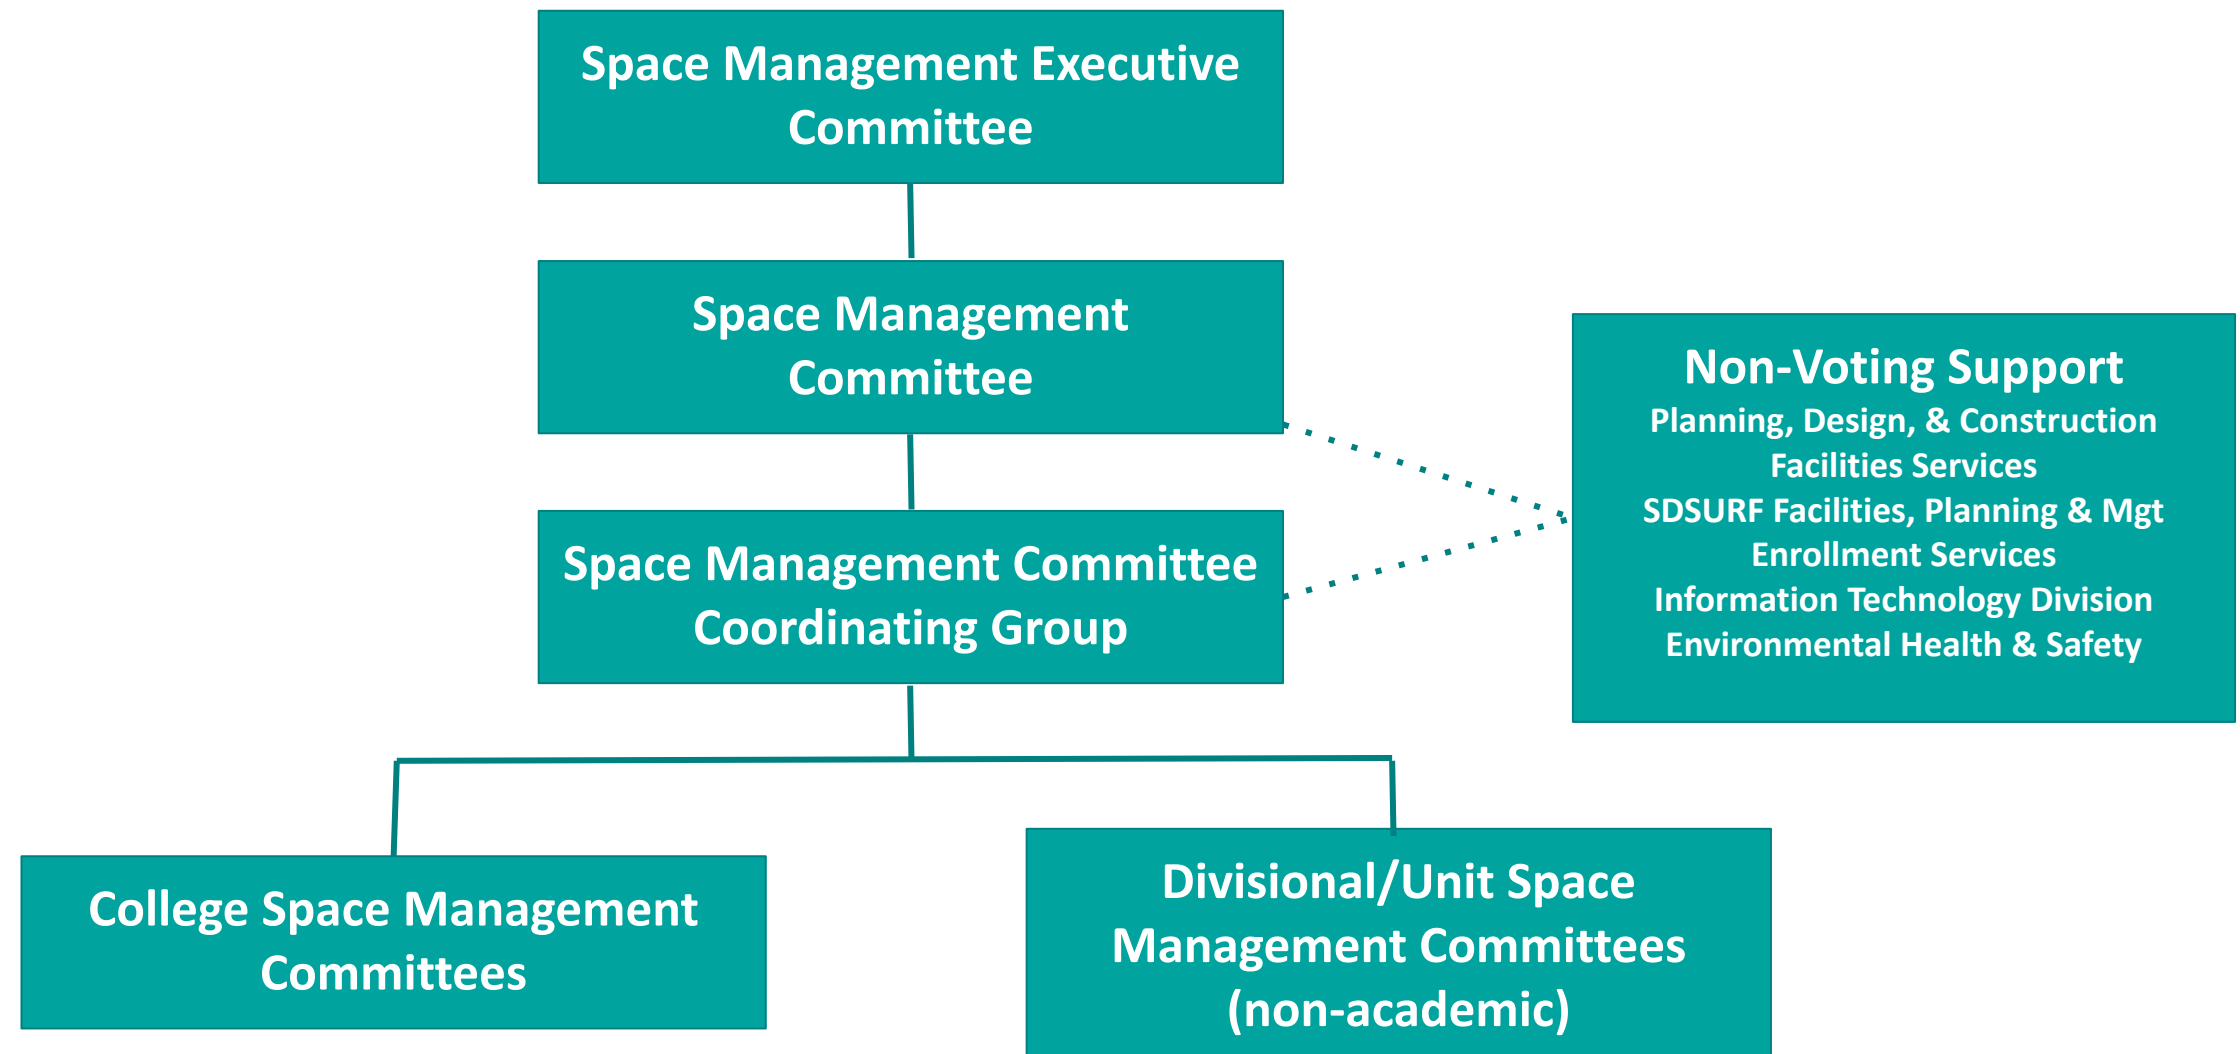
Space Management Executive Committee

Space Management Committee

Space Management Committee Coordinating Group

Non-Voting Support
Planning, Design, & Construction
Facilities Services
SDSURF Facilities, Planning & Mgt
Enrollment Services
Information Technology Division
Environmental Health & Safety

College Space Management Committees

Divisional/Unit Space Management Committees (non-academic)